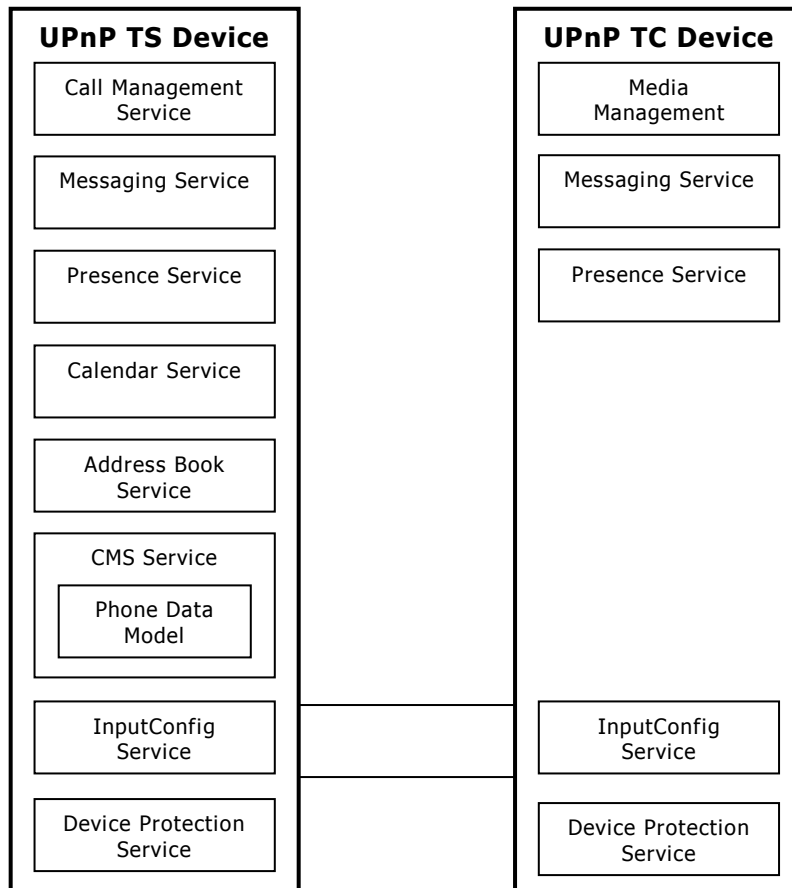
UPnP TS Device

Call Management Service

Messaging Service

Presence Service

Calendar Service

Address Book Service

CMS Service

Phone Data Model

InputConfig Service

Device Protection Service

UPnP TC Device

Media Management

Messaging Service

Presence Service

InputConfig Service

Device Protection Service